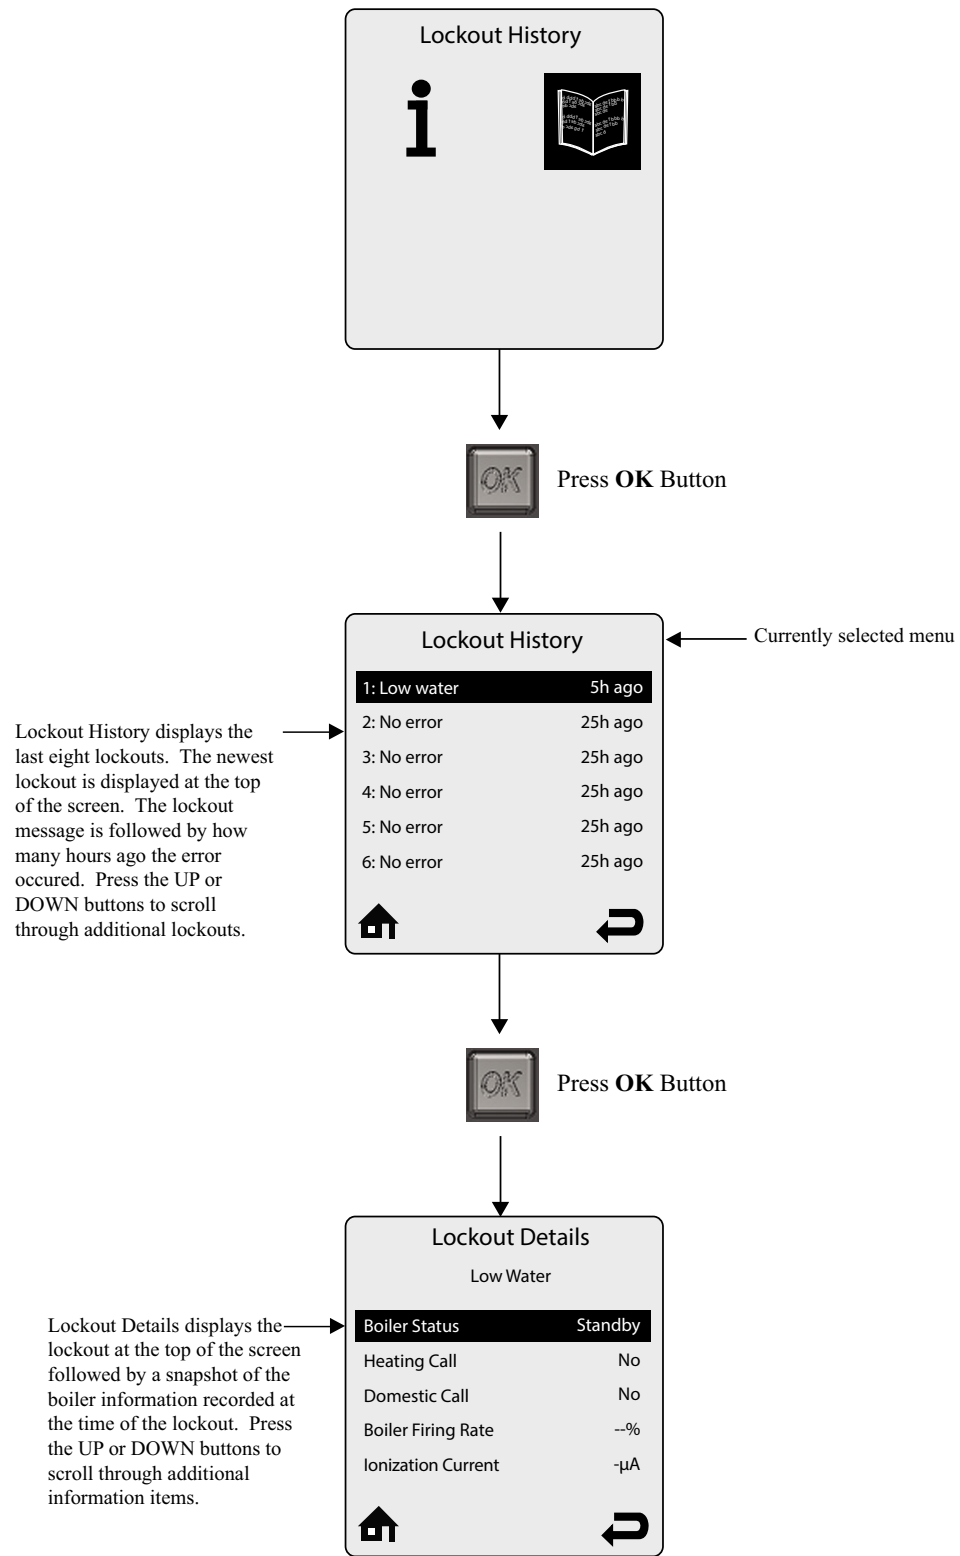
Lockout History

OK

Press **OK** Button

Lockout History

Currently selected menu

| | |
|---|---|
| 1: Low water | 5h ago |
| 2: No error | 25h ago |
| 3: No error | 25h ago |
| 4: No error | 25h ago |
| 5: No error | 25h ago |
| 6: No error | 25h ago |

Lockout History displays the last eight lockouts. The newest lockout is displayed at the top of the screen. The lockout message is followed by how many hours ago the error occured. Press the UP or DOWN buttons to scroll through additional lockouts.

OK

Press **OK** Button

Lockout Details

Low Water

| | |
|---|---|
| Boiler Status | Standby |
| Heating Call | No |
| Domestic Call | No |
| Boiler Firing Rate | --% |
| Ionization Current | -µA |

Lockout Details displays the lockout at the top of the screen followed by a snapshot of the boiler information recorded at the time of the lockout. Press the UP or DOWN buttons to scroll through additional information items.